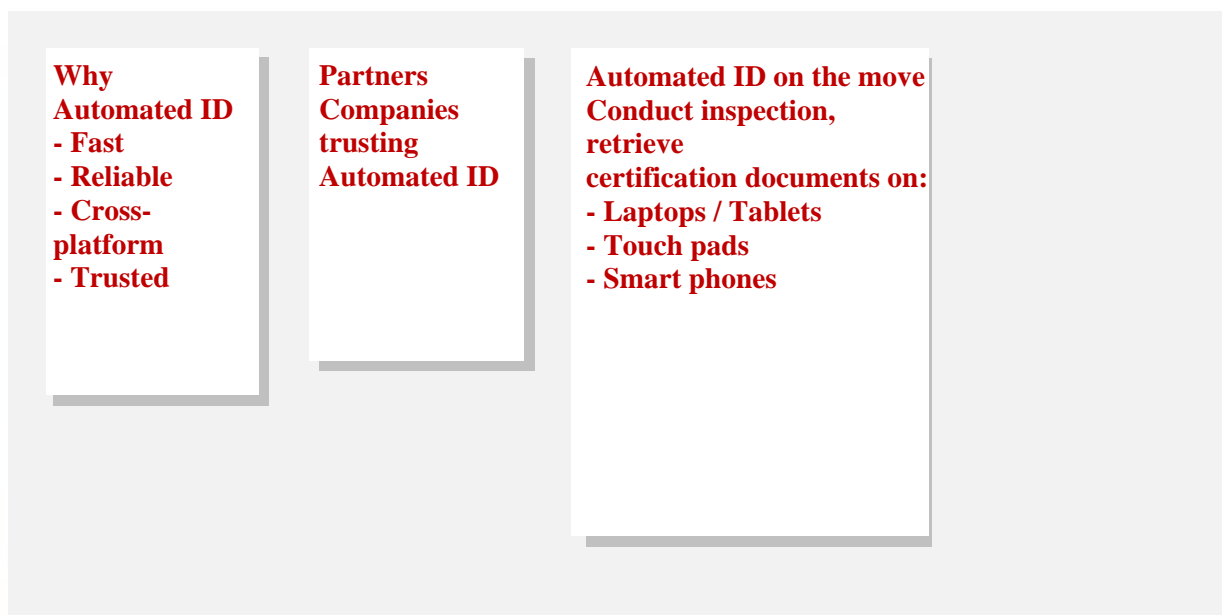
Why
Automated ID
- Fast
- Reliable
- Cross-platform
- Trusted

Partners
Companies trusting
Automated ID

Automated ID on the move
Conduct inspection, retrieve
certification documents on:
- Laptops / Tablets
- Touch pads
- Smart phones